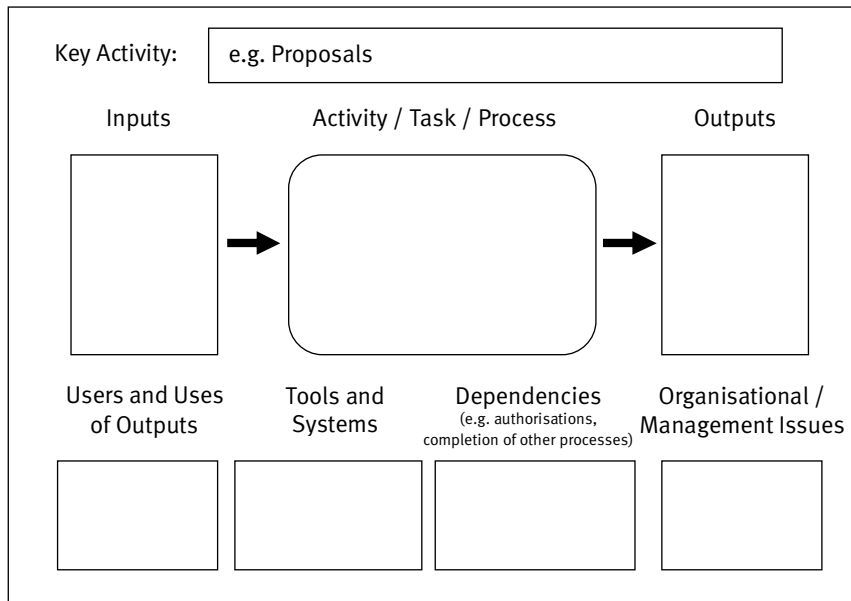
Key Activity: e.g. Proposals

Inputs

Activity / Task / Process

Outputs

Users and Uses of Outputs

Tools and Systems

Dependencies (e.g. authorisations, completion of other processes)

Organisational / Management Issues